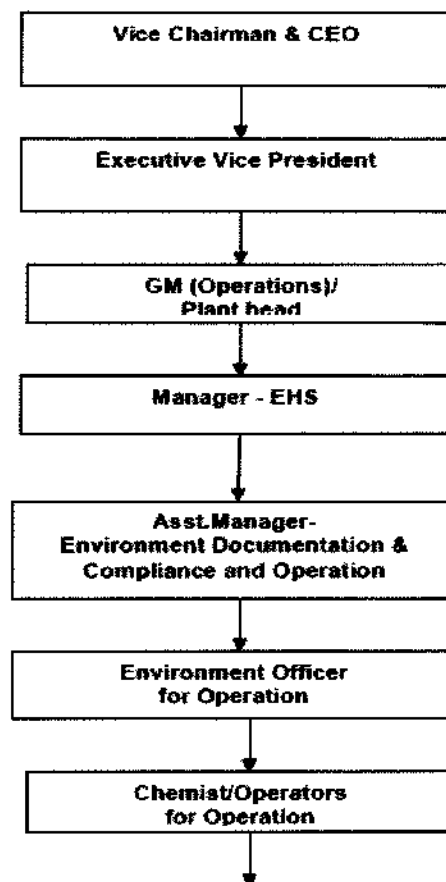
Vice Chairman & CEO

Executive Vice President

GM (Operations)/
Plant head

Manager - EHS

Asst.Manager-
Environment Documentation &
Compliance and Operation

Environment Officer
for Operation

Chemist/Operators
for Operation